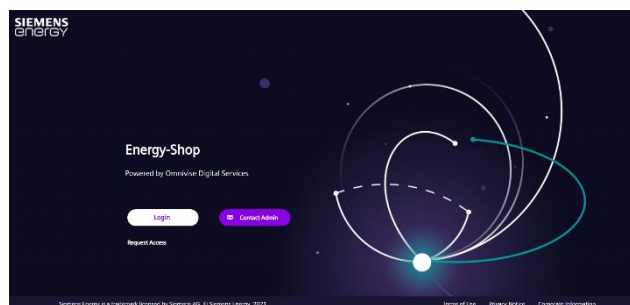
SIEMENS energy

Energy-Shop

Powered by Omnivise Digital Services

Login

Contact Admin

Request Access

Siemens Energy is a trademark licensed by Siemens AG. © Siemens Energy, 2021

Terms of Use

Privacy Notice

Corporate Information